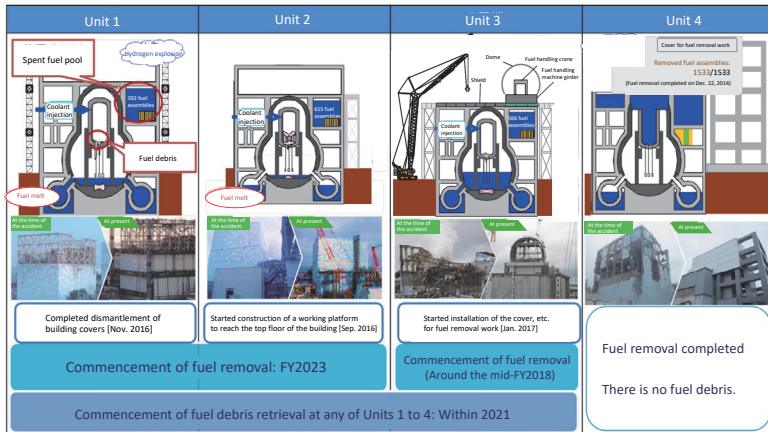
Unit 1

Unit 2

Unit 3

Unit 4

Hydrogen explosion

Spent fuel pool

392 fuel assemblies

Coolant injection

Fuel debris

Fuel melt

Coolant injection

615 fuel assemblies

Fuel melt

Dome

Fuel handling crane

Shield

Fuel handling machine girder

Coolant injection

566 fuel assemblies

Cover for fuel removal work

Removed fuel assemblies: 1533/1533

(Fuel removal completed on Dec. 22, 2014)

At the time of the accident

At present

At the time of the accident

At present

At the time of the accident

At present

At the time of the accident

At present

Completed dismantlement of building covers [Nov. 2016]

Started construction of a working platform to reach the top floor of the building [Sep. 2016]

Started installation of the cover, etc. for fuel removal work [Jan. 2017]

Fuel removal completed

There is no fuel debris.

Commencement of fuel removal: FY2023

Commencement of fuel removal (Around the mid-FY2018)

Commencement of fuel debris retrieval at any of Units 1 to 4: Within 2021